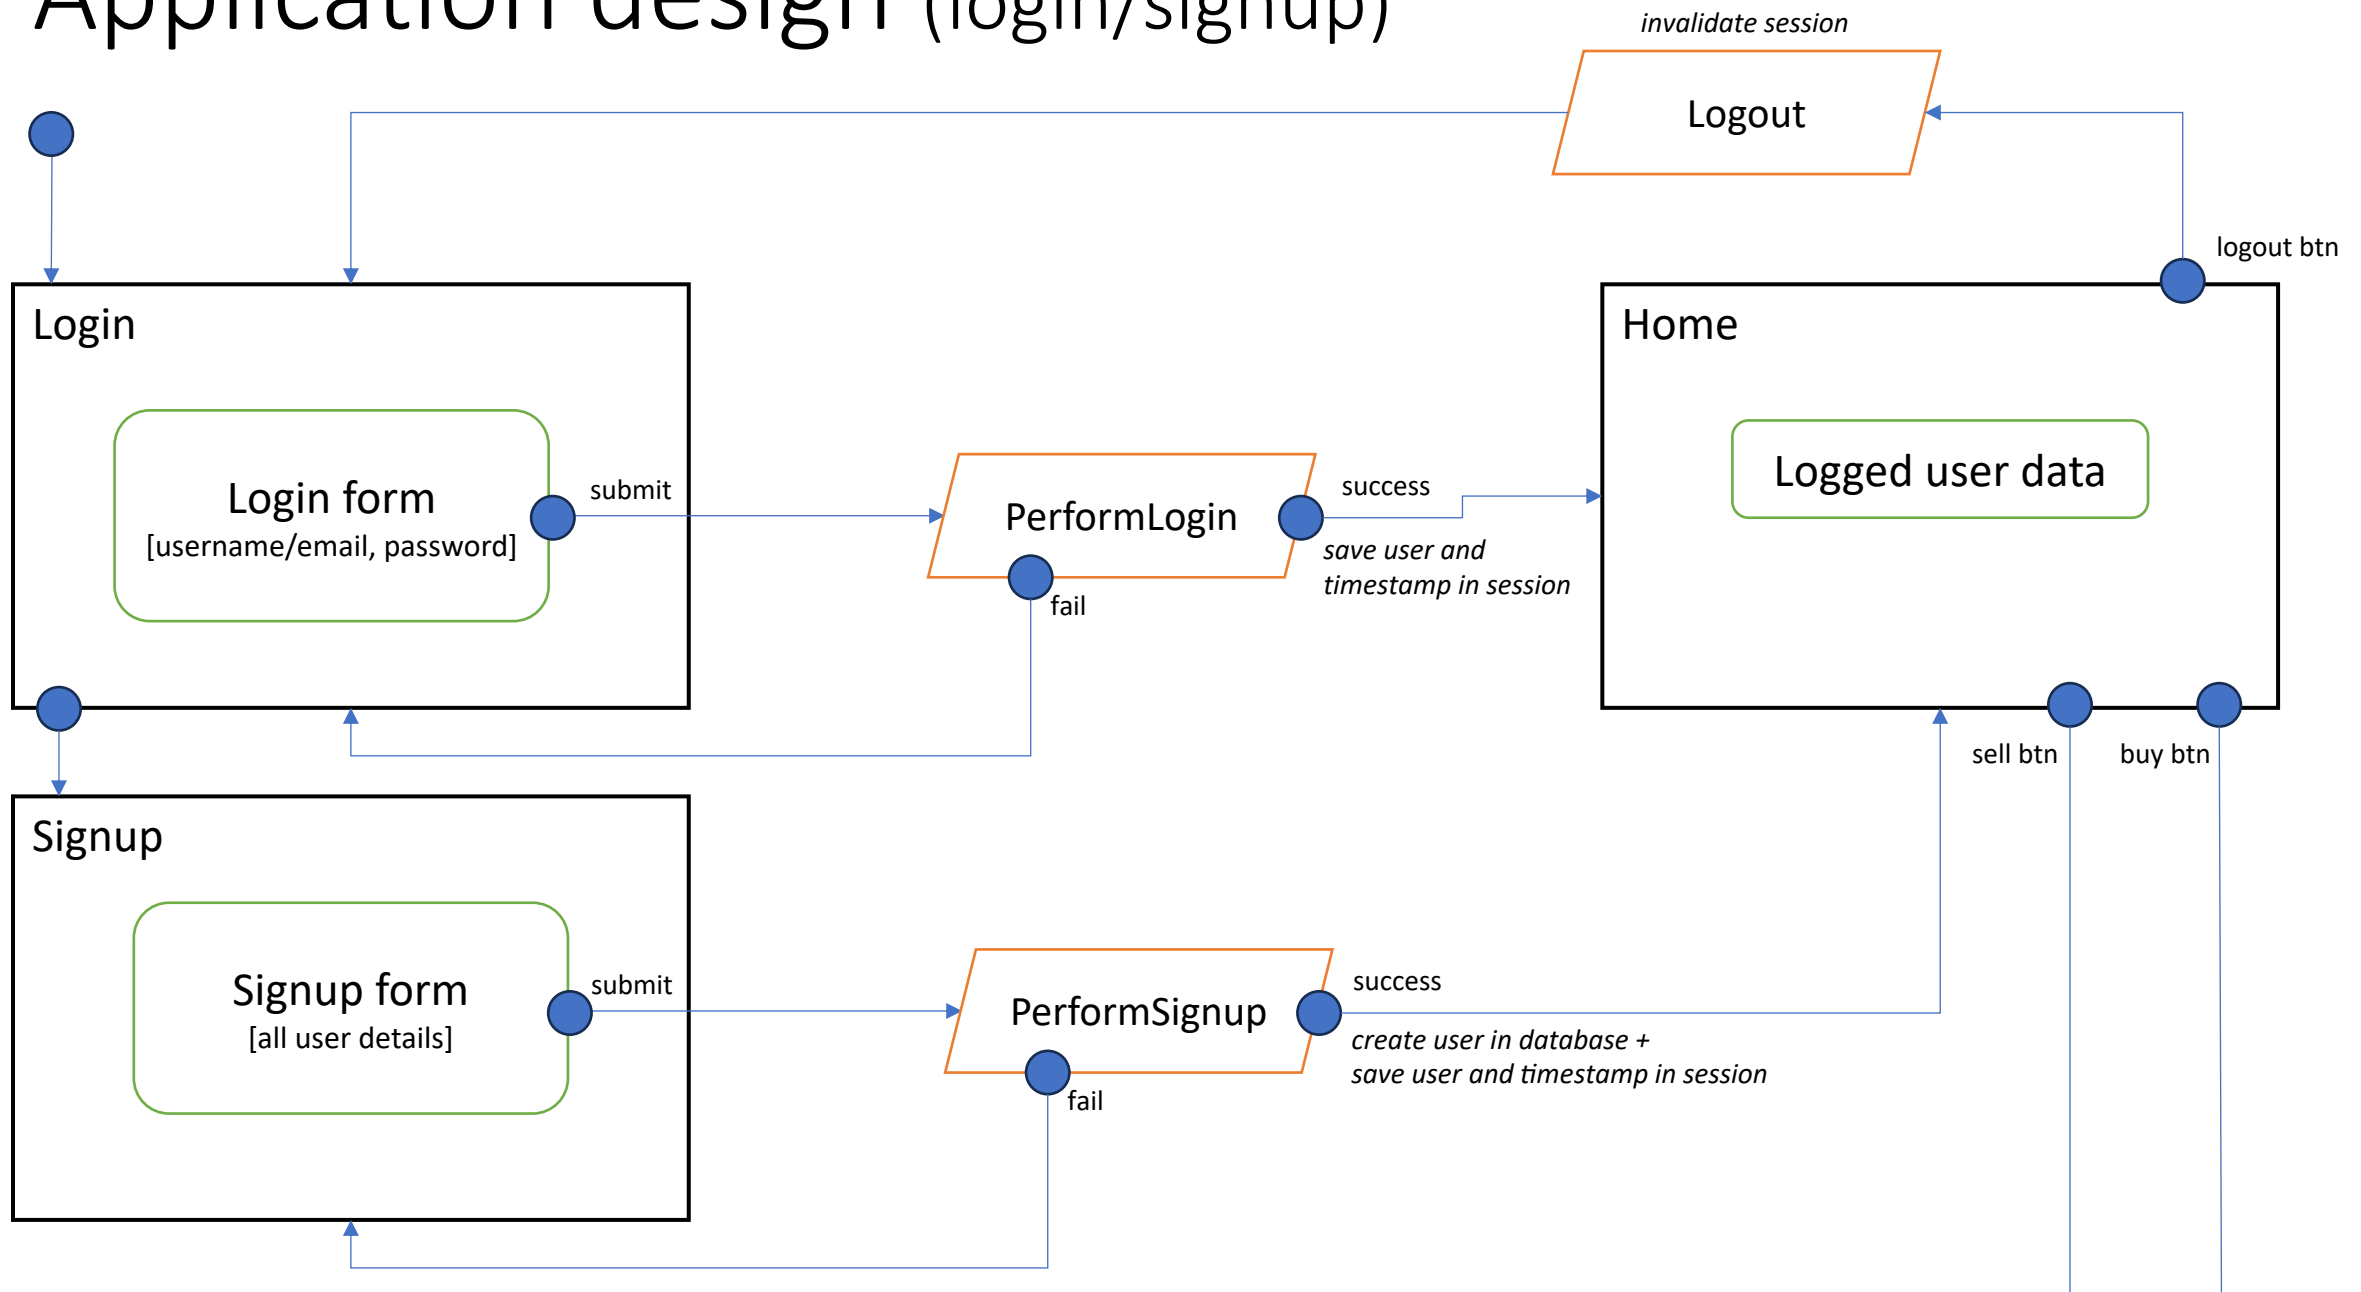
Application design (login/signup)

invalidate session

Logout

logout btn

Login

Login form
[username/email, password]

submit

PerformLogin

success

save user and timestamp in session

fail

Home

Logged user data

sell btn

buy btn

Signup

Signup form
[all user details]

submit

PerformSignup

success

create user in database + save user and timestamp in session

fail